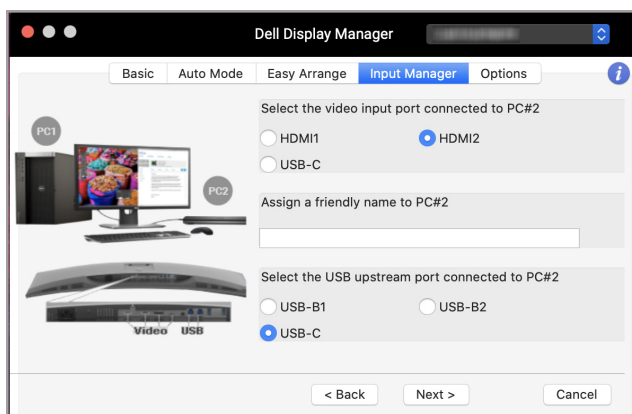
Dell Display Manager

Basic | Auto Mode | Easy Arrange | Input Manager | Options

i

PC1

PC2

Select the video input port connected to PC#2

HDMI1

HDMI2

USB-C

Assign a friendly name to PC#2

Select the USB upstream port connected to PC#2

USB-B1

USB-B2

USB-C

Video USB

< Back

Next >

Cancel